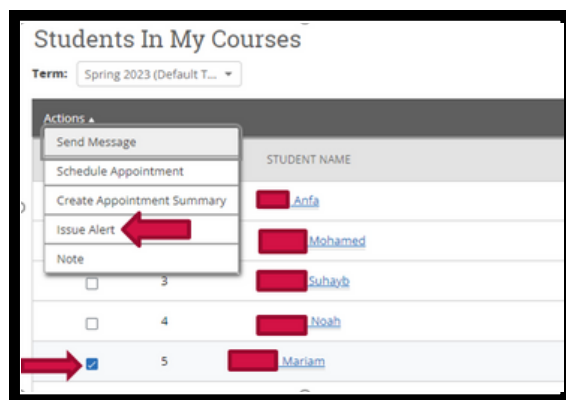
Students In My Courses

Term: Spring 2023 (Default T...

Actions
Send Message
Schedule Appointment
Create Appointment Summary
Issue Alert
Note

STUDENT NAME

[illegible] Anfa
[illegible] Mohamed
3 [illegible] Suhayb
4 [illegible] Noah
5 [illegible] Mariam